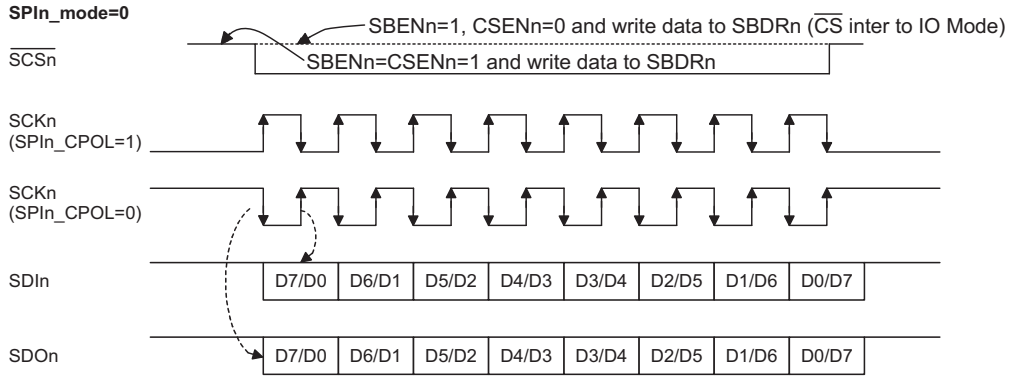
SPIn_mode=0

SBENn=1, CSENn=0 and write data to SBDRn ($\overline{CS}$ inter to IO Mode)

$\overline{SCSn}$

SBENn=CSENn=1 and write data to SBDRn

SCKn
(SPIn_CPOL=1)

SCKn
(SPIn_CPOL=0)

SDIn

| D7/D0 | D6/D1 | D5/D2 | D4/D3 | D3/D4 | D2/D5 | D1/D6 | D0/D7 |
|---|---|---|---|---|---|---|---|

SDOn

| D7/D0 | D6/D1 | D5/D2 | D4/D3 | D3/D4 | D2/D5 | D1/D6 | D0/D7 |
|---|---|---|---|---|---|---|---|